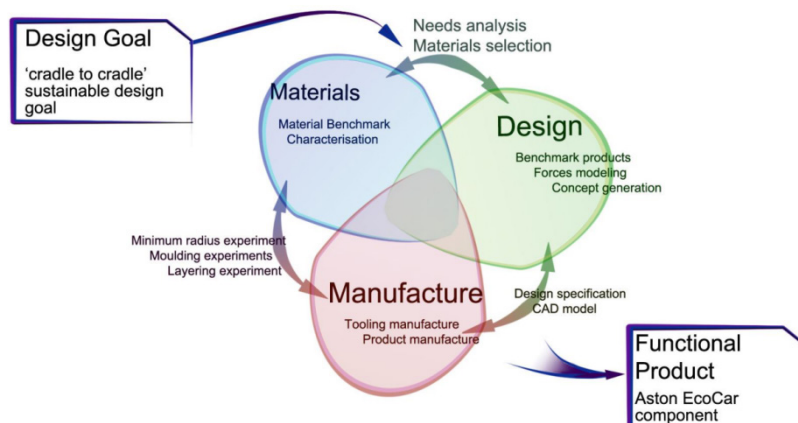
Design Goal
'cradle to cradle' sustainable design goal

Needs analysis
Materials selection

Materials
Material Benchmark
Characterisation

Design
Benchmark products
Forces modeling
Concept generation

Minimum radius experiment
Moulding experiments
Layering experiment

Manufacture
Tooling manufacture
Product manufacture

Design specification
CAD model

Functional Product
Aston EcoCar component